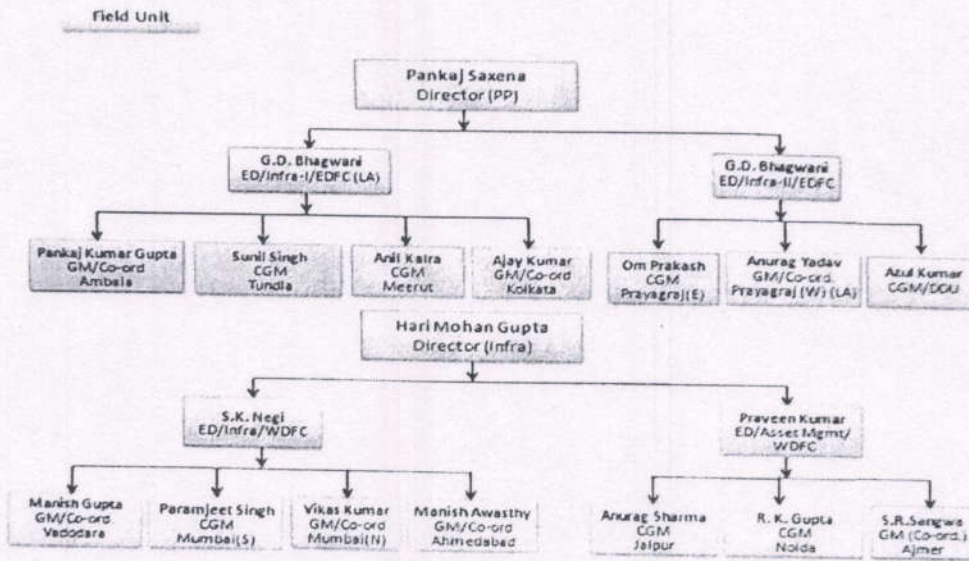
Field Unit

Pankaj Saxena
Director (PP)

G.D. Bhagwani
ED/Infra-I/EDFC (LA)

G.D. Bhagwani
ED/Infra-II/EDFC

Pankaj Kumar Gupta
GM/Co-ord
Ambala

Sunil Singh
CGM
Tundla

Anil Kalra
CGM
Meerut

Ajay Kumar
GM/Co-ord
Kolkata

Om Prakash
CGM
Prayagraj (E)

Anurag Yadav
GM/Co-ord.
Prayagraj (W) (LA)

Atul Kumar
CGM/DDU

Hari Mohan Gupta
Director (Infra)

S.K. Negi
ED/Infra/WDFC

Praveen Kumar
ED/Asset Mgmt/
WDFC

Manish Gupta
GM/Co-ord
Vadodara

Paramjeet Singh
CGM
Mumbai(S)

Vikas Kumar
GM/Co-ord
Mumbai(N)

Manish Awasthy
GM/Co-ord
Ahmedabad

Anurag Sharma
CGM
Jaipur

R. K. Gupta
CGM
Noida

S.R.Sangwa
GM (Co-ord.)
Ajmer